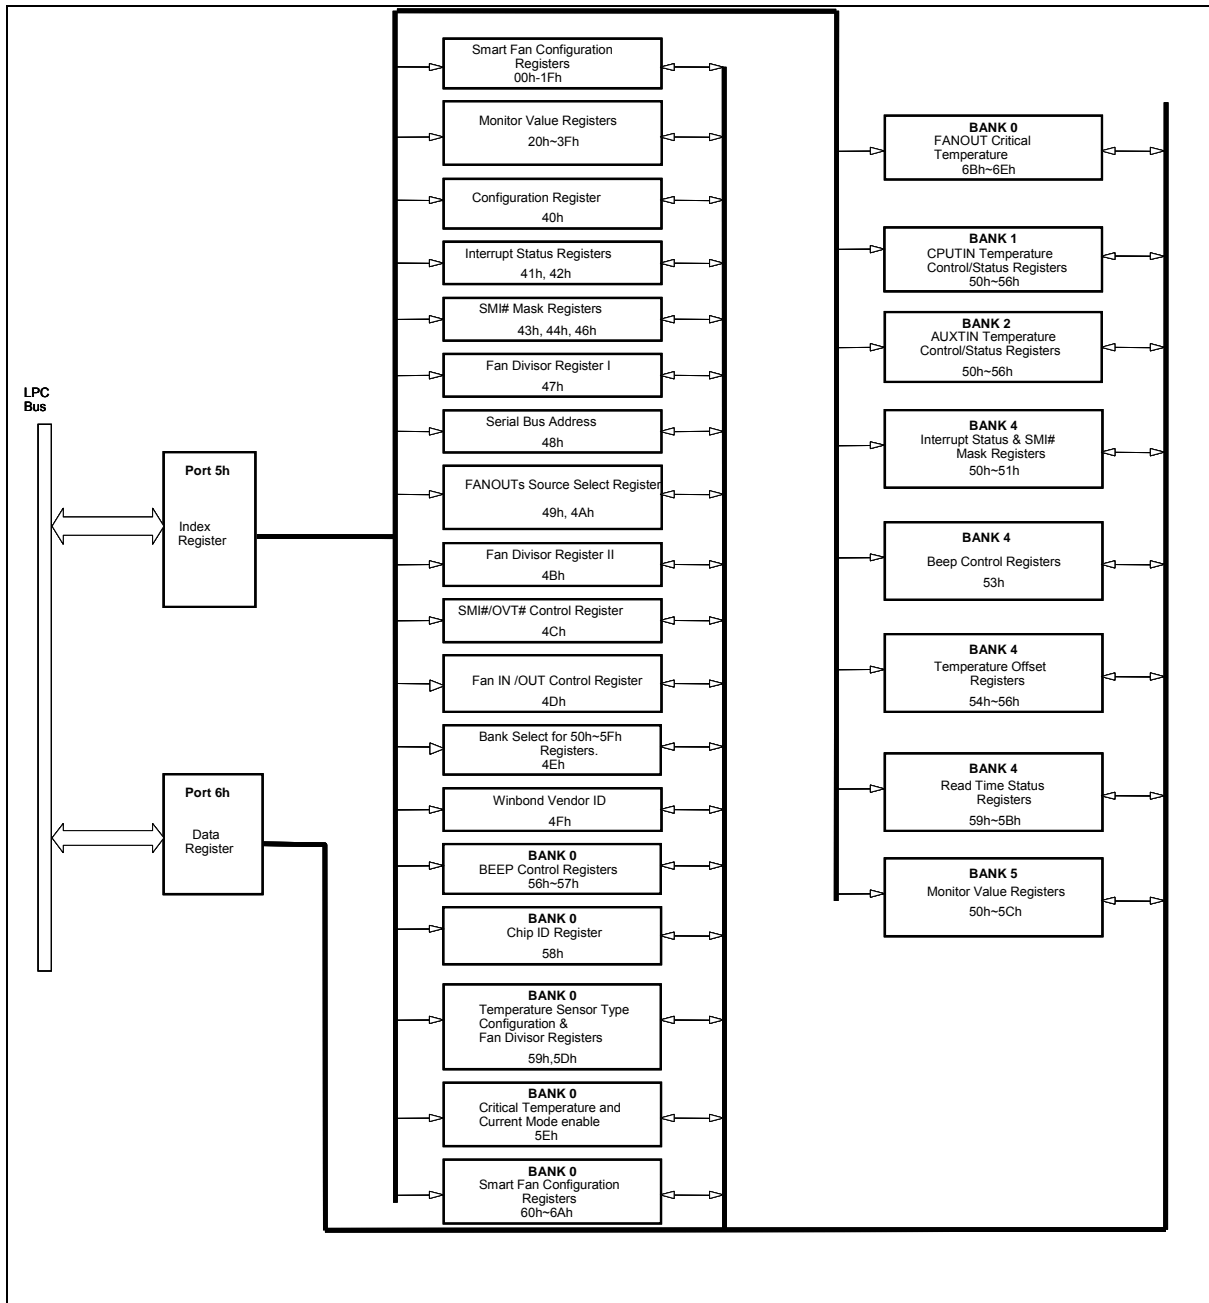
LPC Bus

Port 5h
Index Register

Port 6h
Data Register

Smart Fan Configuration Registers
00h-1Fh

Monitor Value Registers
20h~3Fh

Configuration Register
40h

Interrupt Status Registers
41h, 42h

SMI# Mask Registers
43h, 44h, 46h

Fan Divisor Register I
47h

Serial Bus Address
48h

FANOUTs Source Select Register
49h, 4Ah

Fan Divisor Register II
4Bh

SMI#/OVT# Control Register
4Ch

Fan IN /OUT Control Register
4Dh

Bank Select for 50h~5Fh Registers.
4Eh

Winbond Vendor ID
4Fh

BANK 0
BEEP Control Registers
56h~57h

BANK 0
Chip ID Register
58h

BANK 0
Temperature Sensor Type Configuration &
Fan Divisor Registers
59h,5Dh

BANK 0
Critical Temperature and Current Mode enable
5Eh

BANK 0
Smart Fan Configuration Registers
60h~6Ah

BANK 0
FANOUT Critical Temperature
6Bh~6Eh

BANK 1
CPUTIN Temperature Control/Status Registers
50h~56h

BANK 2
AUXTIN Temperature Control/Status Registers
50h~56h

BANK 4
Interrupt Status & SMI# Mask Registers
50h~51h

BANK 4
Beep Control Registers
53h

BANK 4
Temperature Offset Registers
54h~56h

BANK 4
Read Time Status Registers
59h~5Bh

BANK 5
Monitor Value Registers
50h~5Ch